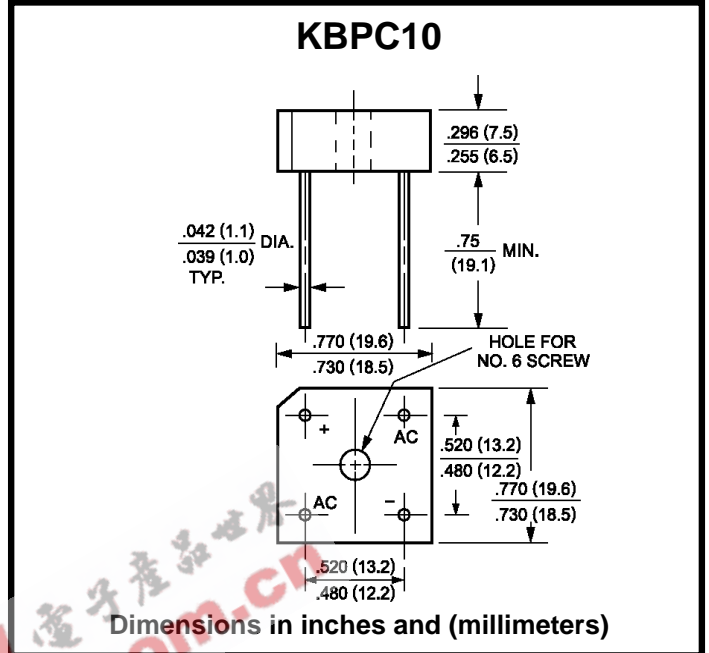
KBPC10

.296 (7.5)
.255 (6.5)

.042 (1.1)
.039 (1.0) DIA.
TYP.

.75
(19.1) MIN.

.770 (19.6)
.730 (18.5)

HOLE FOR
NO. 6 SCREW

+
AC
AC
–

.520 (13.2)
.480 (12.2)

.770 (19.6)
.730 (18.5)

.520 (13.2)
.480 (12.2)

Dimensions in inches and (millimeters)